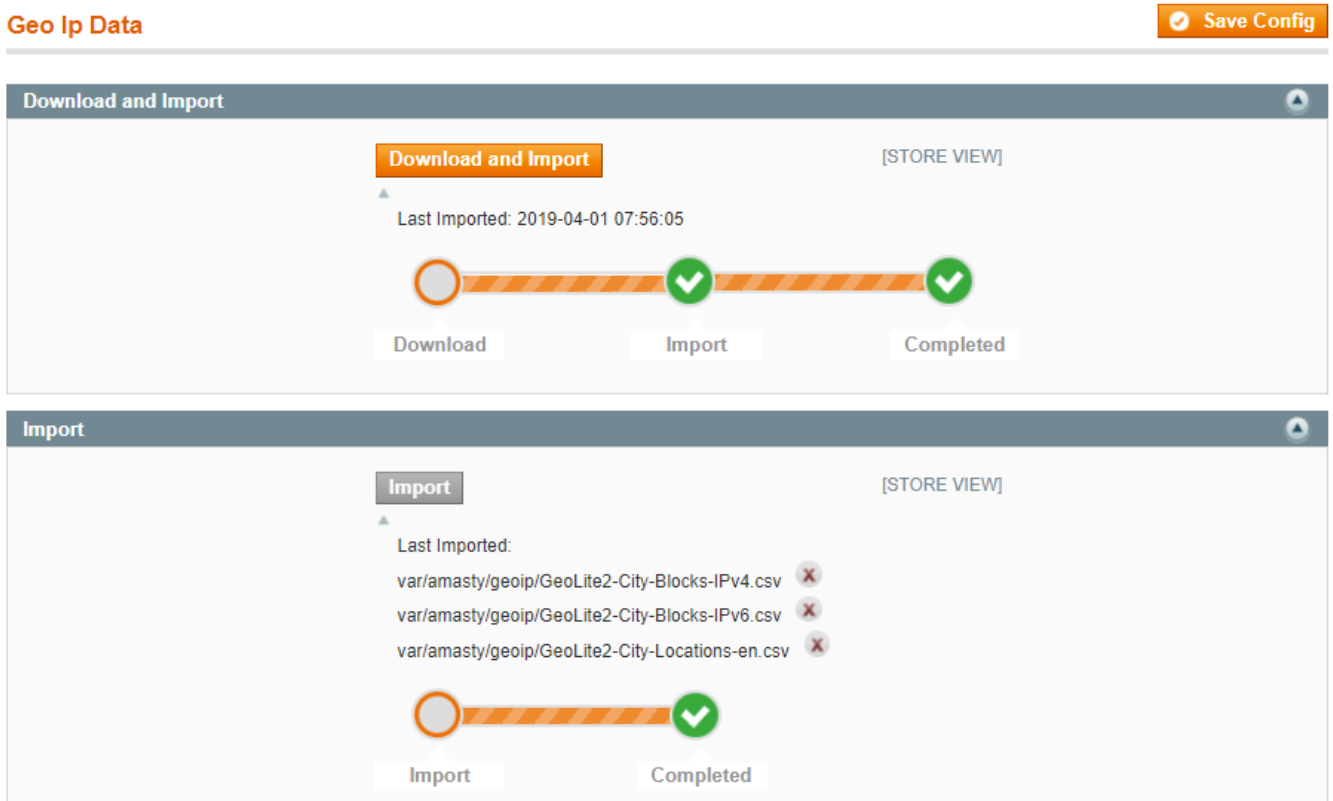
Geo Ip Data

Save Config

Download and Import

Download and Import

[STORE VIEW]

Last Imported: 2019-04-01 07:56:05

Download

Import

Completed

Import

Import

[STORE VIEW]

Last Imported:

var/amasty/geoip/GeoLite2-City-Blocks-IPv4.csv

var/amasty/geoip/GeoLite2-City-Blocks-IPv6.csv

var/amasty/geoip/GeoLite2-City-Locations-en.csv

Import

Completed